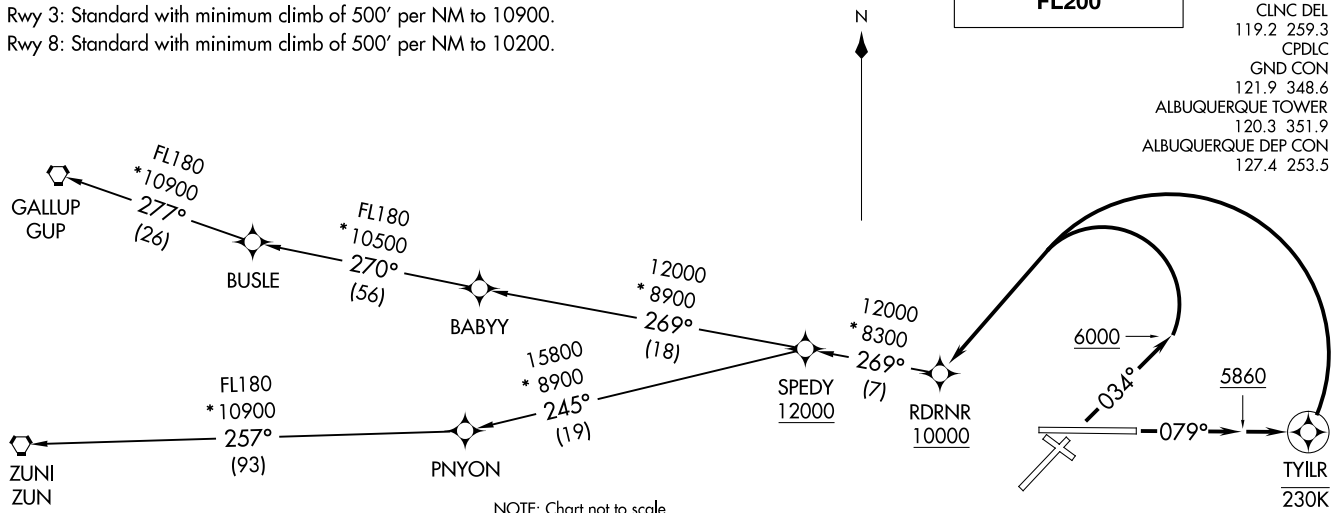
Rwy 3: Standard with minimum climb of 500' per NM to 10900.
Rwy 8: Standard with minimum climb of 500' per NM to 10200.

N

FL200

CLNC DEL
119.2 259.3
CPDLC
GND CON
121.9 348.6
ALBUQUERQUE TOWER
120.3 351.9
ALBUQUERQUE DEP CON
127.4 253.5

GALLUP
GUP

FL180
*10900
277°
(26)

BUSLE

FL180
*10500
270°
(56)

BABYY

12000
*8900
269°
(18)

SPEDY
12000

12000
*8300
269°
(7)

RDRNR
10000

6000

034°

5860

079°

TYILR
230K

FL180
*10900
257°
(93)

ZUNI
ZUN

PNYON

15800
*8900
245°
(19)

NOTE: Chart not to scale